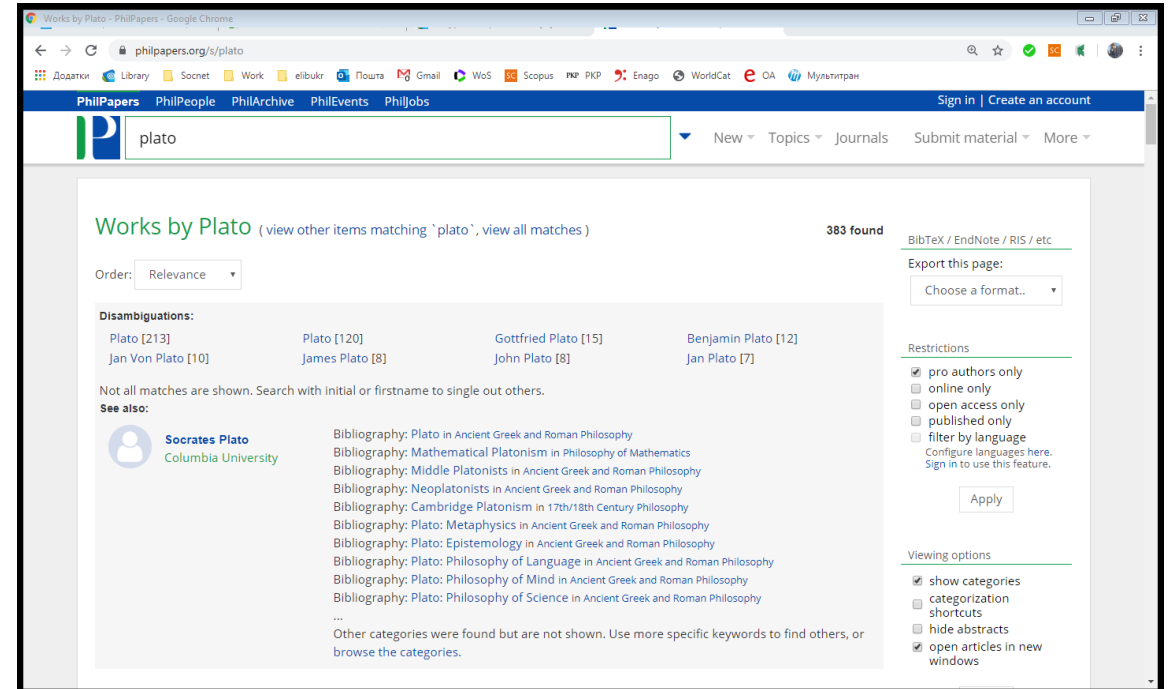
Works by Plato - PhilPapers - Google Chrome

philpapers.org/s/plato

Додатки Library Socnet Work elibukr Пошта Gmail WoS Scopus PKP PKP Enago WorldCat OA Мультитран

PhilPapers PhilPeople PhilArchive PhilEvents PhilJobs

Sign in | Create an account

plato

New Topics Journals Submit material More

Works by Plato ( view other items matching `plato`, view all matches )

383 found

Order: Relevance

Disambiguations:

| Plato [213] | Plato [120] | Gottfried Plato [15] | Benjamin Plato [12] |
|---|---|---|---|
| Jan Von Plato [10] | James Plato [8] | John Plato [8] | Jan Plato [7] |

Not all matches are shown. Search with initial or firstname to single out others.

See also:

Socrates Plato
Columbia University

Bibliography: Plato in Ancient Greek and Roman Philosophy
Bibliography: Mathematical Platonism in Philosophy of Mathematics
Bibliography: Middle Platonists in Ancient Greek and Roman Philosophy
Bibliography: Neoplatonists in Ancient Greek and Roman Philosophy
Bibliography: Cambridge Platonism in 17th/18th Century Philosophy
Bibliography: Plato: Metaphysics in Ancient Greek and Roman Philosophy
Bibliography: Plato: Epistemology in Ancient Greek and Roman Philosophy
Bibliography: Plato: Philosophy of Language in Ancient Greek and Roman Philosophy
Bibliography: Plato: Philosophy of Mind in Ancient Greek and Roman Philosophy
Bibliography: Plato: Philosophy of Science in Ancient Greek and Roman Philosophy
...
Other categories were found but are not shown. Use more specific keywords to find others, or browse the categories.

BibTeX / EndNote / RIS / etc

Export this page:

Choose a format..

Restrictions

pro authors only
online only
open access only
published only
filter by language
Configure languages here. Sign in to use this feature.

Apply

Viewing options

show categories
categorization shortcuts
hide abstracts
open articles in new windows